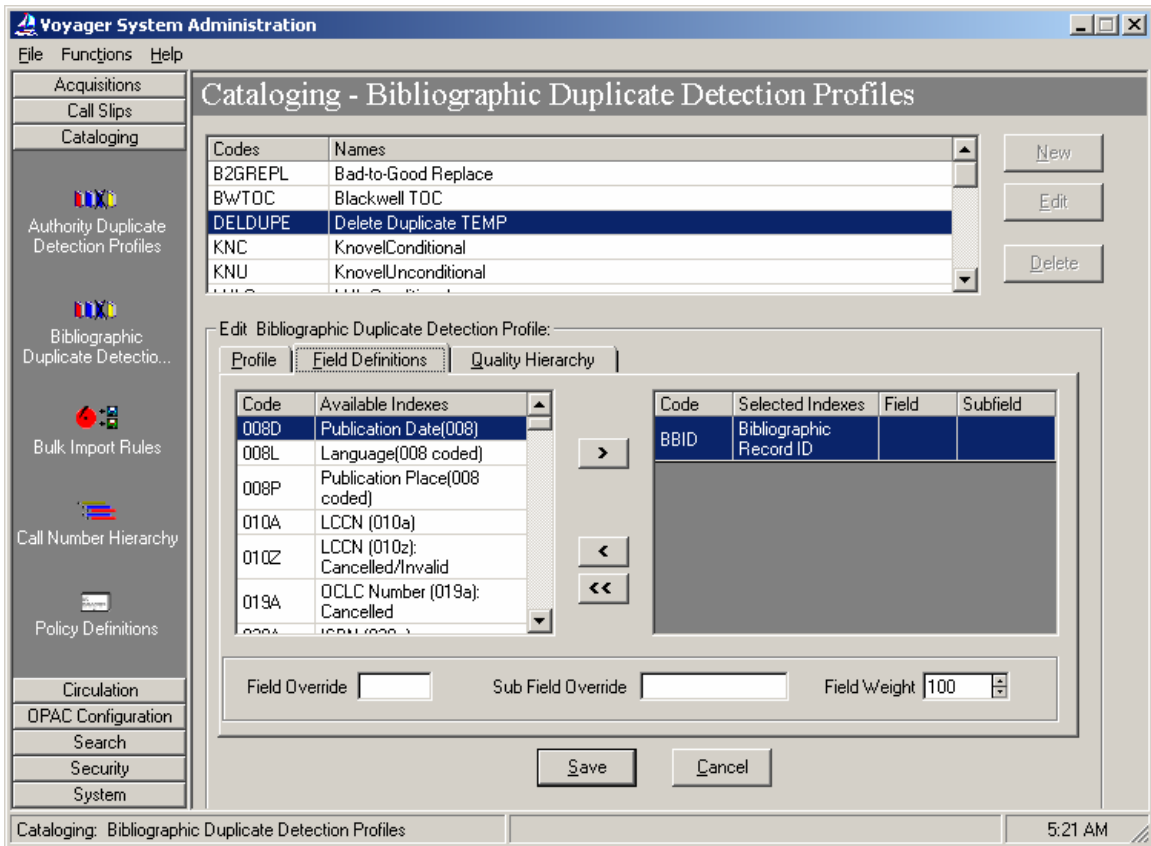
Voyager System Administration

File Functions Help

Acquisitions
Call Slips
Cataloging

Authority Duplicate Detection Profiles

Bibliographic Duplicate Detectio...

Bulk Import Rules

Call Number Hierarchy

Policy Definitions

Circulation
OPAC Configuration
Search
Security
System

Cataloging - Bibliographic Duplicate Detection Profiles

| Codes | Names |
|---|---|
| B2GREPL | Bad-to-Good Replace |
| BWTOC | Blackwell TOC |
| DELDUPE | Delete Duplicate TEMP |
| KNC | KnovelConditional |
| KNU | KnovelUnconditional |
| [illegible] | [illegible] |

New
Edit
Delete

Edit Bibliographic Duplicate Detection Profile:

Profile | Field Definitions | Quality Hierarchy

| Code | Available Indexes |
|---|---|
| 008D | Publication Date(008) |
| 008L | Language(008 coded) |
| 008P | Publication Place(008 coded) |
| 010A | LCCN (010a) |
| 010Z | LCCN (010z): Cancelled/Invalid |
| 019A | OCLC Number (019a): Cancelled |
| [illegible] | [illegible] |

>
<
<<

| Code | Selected Indexes | Field | Subfield |
|---|---|---|---|
| BBID | Bibliographic Record ID | | |

Field Override
Sub Field Override
Field Weight 100

Save
Cancel

Cataloging: Bibliographic Duplicate Detection Profiles
5:21 AM